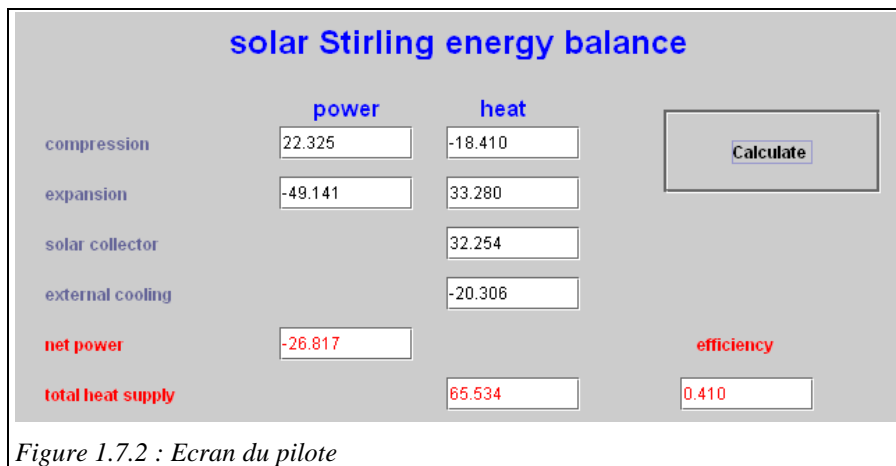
solar Stirling energy balance

| | power | heat | |
|---|---|---|---|
| compression | 22.325 | -18.410 | Calculate |
| expansion | -49.141 | 33.280 | |
| solar collector | | 32.254 | |
| external cooling | | -20.306 | |
| net power | -26.817 | | efficiency |
| total heat supply | | 65.534 | 0.410 |

Figure 1.7.2 : Ecran du pilote